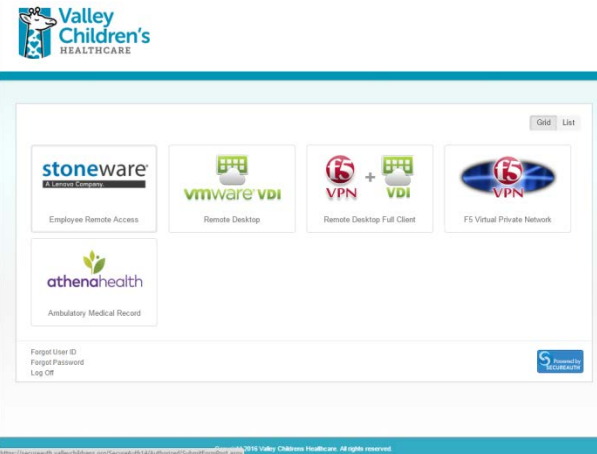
Valley Children's HEALTHCARE

Grid List

stoneware® A Lenovo Company.

Employee Remote Access

vmware® VDI

Remote Desktop

F5 VPN + VDI

Remote Desktop Full Client

F5 VPN

F5 Virtual Private Network

athenahealth

Ambulatory Medical Record

Forgot User ID
Forgot Password
Log Off

Powered by SECUREAUTH

Copyright©2016 Valley Childrens Healthcare. All rights reserved.

https://secureauth.valleychildrens.org/SecureAuth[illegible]